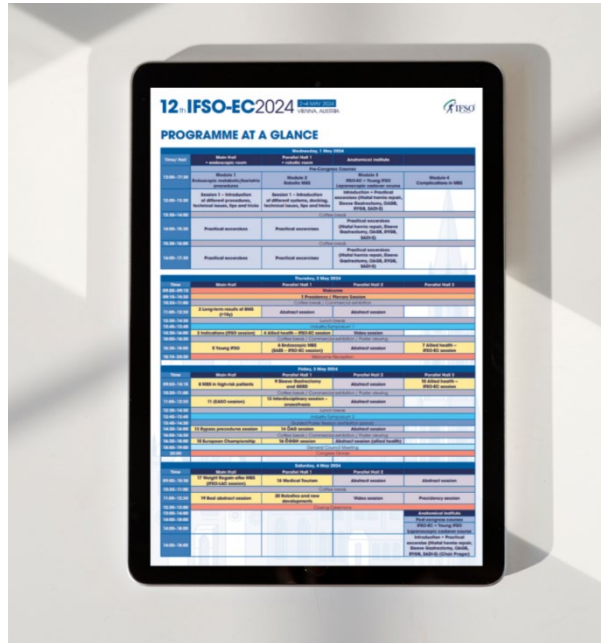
12th IFSO-EC2024 2–4 MAY 2024 VIENNA, AUSTRIA

IFSO

PROGRAMME AT A GLANCE

Wednesday, 1 May 2024

| Time/Hall | Main Hall + endoscopic room | Parallel Hall 1 + cubalic room | Anatomical institute | |
|---|---|---|---|---|
| | Pre-Congress Courses | | | |
| | Module 1 Endoscopic metabolic/bariatric procedures | Module 2 Robotic MBS | Module 3 IFSO-EC + Young IFSO Laparoscopic cadaver course | Module 4 Complications in MBS |
| | Session 1 – Introduction of different procedures, technical issues, tips and tricks | Session 1 – Introduction of different systems, docking, technical issues, tips and tricks | Introduction + Practical excercises (Hiatal hernia repair, Sleeve Gastrectomy, OAGB, RYGB, SADI-S) | |
| | Coffee break | | | |
| | Practical excercises | Practical excercises | Practical excercises (Hiatal hernia repair, Sleeve Gastrectomy, OAGB, RYGB, SADI-S) | |
| | Coffee break | | | |
| | Practical excercises | Practical excercises | Practical excercises (Hiatal hernia repair, Sleeve Gastrectomy, OAGB, RYGB, SADI-S) | |

Thursday, 2 May 2024

| Time | Main Hall | Parallel Hall 1 | Parallel Hall 2 | Parallel Hall 3 |
|---|---|---|---|---|
| | Welcome | | | |
| | 1 Presidence / Honors Session | | | |
| | Coffee break / Commercial exhibition | | | |
| | 2 Long-term results of MBS (>10y) | Abstract session | Abstract session | |
| | Lunch break | | | |
| | Industry Symposium | | | |
| | 3 Indications (IFSO session) | 4 Allied health – IFSO-EC session | Video session | |
| | Coffee break / Commercial exhibition / Poster viewing | | | |
| | 5 Young IFSO | 6 Endoscopic MBS (EABS – IFSO-EC session) | Abstract session | 7 Allied health – IFSO-EC session |
| | Welcome Reception | | | |

Friday, 3 May 2024

| Time | Main Hall | Parallel Hall 1 | Parallel Hall 2 | Parallel Hall 3 |
|---|---|---|---|---|
| | 8 MBS in high-risk patients | 9 Sleeve Gastrectomy and MBS | Abstract session | 10 Allied health – IFSO-EC session |
| | Coffee break / Commercial exhibition / Poster viewing | | | |
| | 11 (EASO session) | 12 Interdisciplinary session – prosthesis | Abstract session | |
| | Lunch break | | | |
| | Industry Symposium | | | |
| | Industry Symposium 2 | | | |
| | 13 Bypass procedure session | 14 OAGB session | Abstract session | |
| | Coffee break / Commercial exhibition / Poster viewing | | | |
| | 15 European Championship | 16 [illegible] session | Abstract session (allied health) | |
| | General Council Meeting | | | |
| | Congress Dinner | | | |

Saturday, 4 May 2024

| Time | Main Hall | Parallel Hall 1 | Parallel Hall 2 | Parallel Hall 3 |
|---|---|---|---|---|
| | 17 Weight Regain after MBS (IFSO-LAC session) | 18 Medical Tourism | Abstract session | Abstract session |
| | Coffee break | | | |
| | 19 Best abstract session | 20 Robotics and new developments | Video session | Presidency session |
| | Closing Ceremony | | | |
| | | | | Anatomical institute |
| | | | | Post-congress courses |
| | | | | IFSO-EC + Young IFSO Laparoscopic cadaver course |
| | | | | Introduction + Practical excercise (Hiatal hernia repair, Sleeve Gastrectomy, OAGB, RYGB, SADI-S) (Chair Prague) |